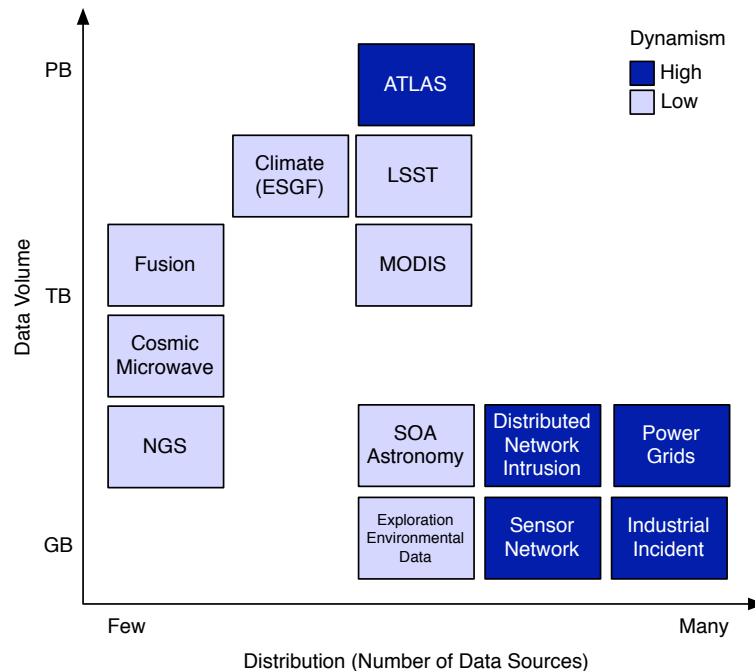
Dynamism
High
Low

PB
TB
GB

Data Volume

ATLAS

Climate (ESGF)

LSST

Fusion

MODIS

Cosmic Microwave

NGS

SOA Astronomy

Distributed Network Intrusion

Power Grids

Exploration Environmental Data

Sensor Network

Industrial Incident

Few
Many

Distribution (Number of Data Sources)